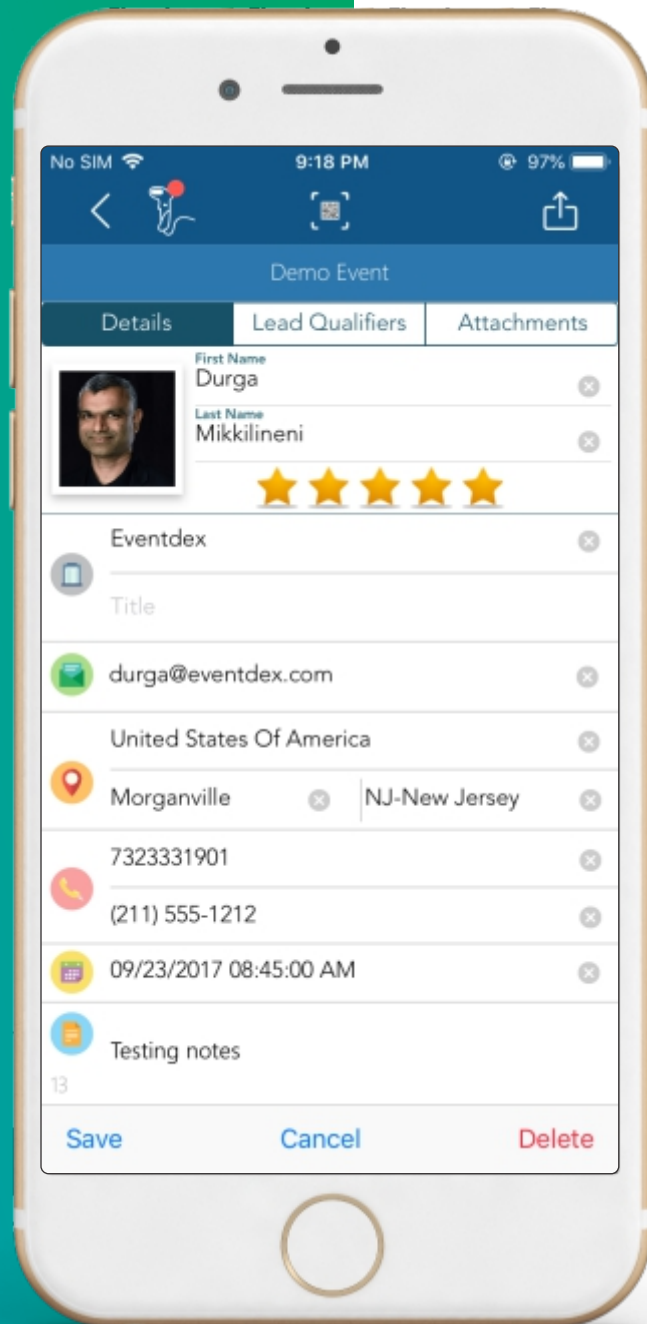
No SIM 9:18 PM 97%

Demo Event

Details | Lead Qualifiers | Attachments

First Name
Durga

Last Name
Mikkilineni

Eventdex

Title

durga@eventdex.com

United States Of America

Morganville

NJ-New Jersey

7323331901

(211) 555-1212

09/23/2017 08:45:00 AM

Testing notes

13

Save Cancel Delete